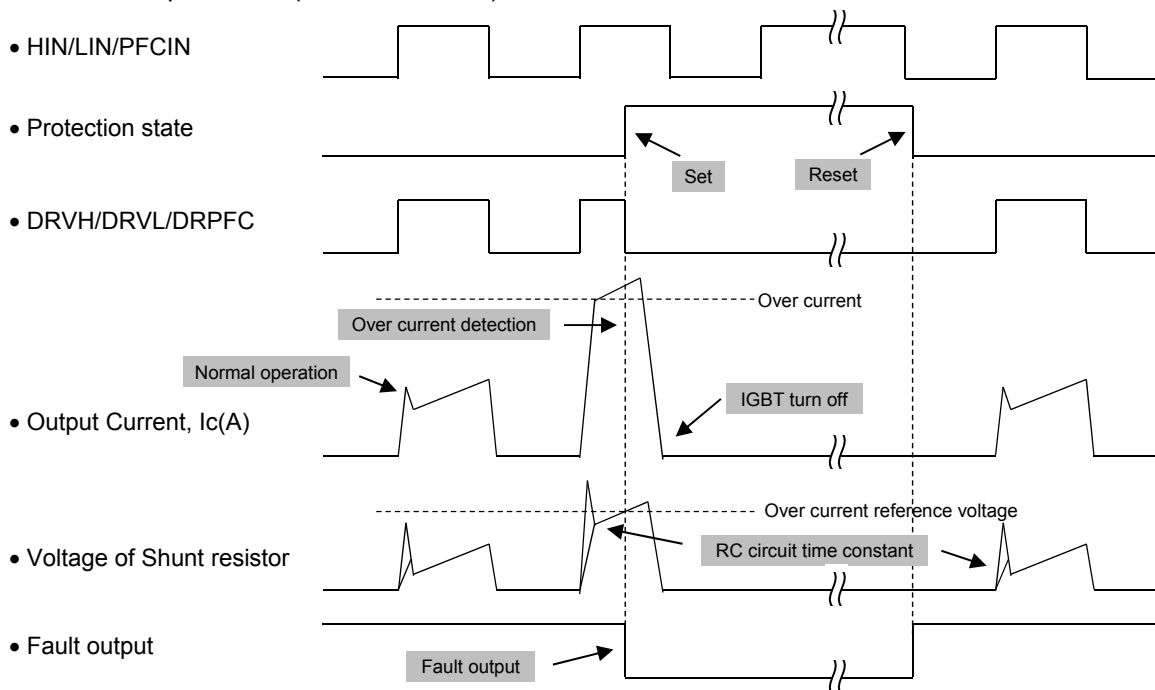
• HIN/LIN/PFCIN

• Protection state

Set

Reset

• DRVH/DRVL/DRPFC

Over current

Over current detection

Normal operation

IGBT turn off

• Output Current, Ic(A)

Over current reference voltage

RC circuit time constant

• Voltage of Shunt resistor

• Fault output

Fault output